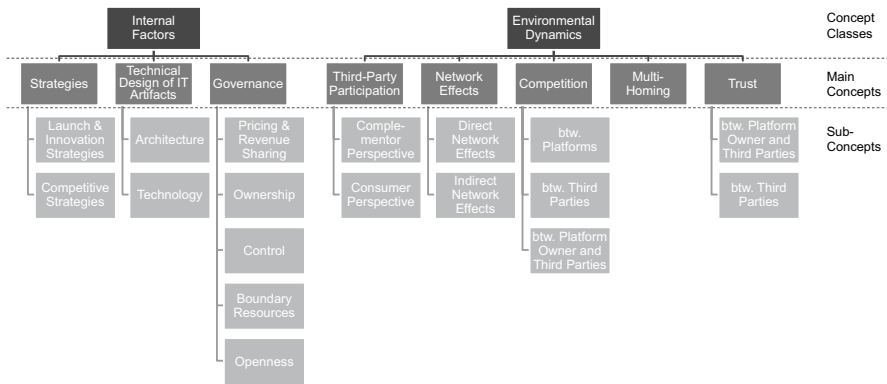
Internal Factors

Environmental Dynamics

Concept Classes

Strategies

Technical Design of IT Artifacts

Governance

Third-Party Participation

Network Effects

Competition

Multi-Homing

Trust

Main Concepts

Launch & Innovation Strategies

Competitive Strategies

Architecture

Technology

Pricing & Revenue Sharing

Ownership

Control

Boundary Resources

Openness

Complementor Perspective

Consumer Perspective

Direct Network Effects

Indirect Network Effects

btw. Platforms

btw. Third Parties

btw. Platform Owner and Third Parties

btw. Platform Owner and Third Parties

btw. Third Parties

Sub-Concepts